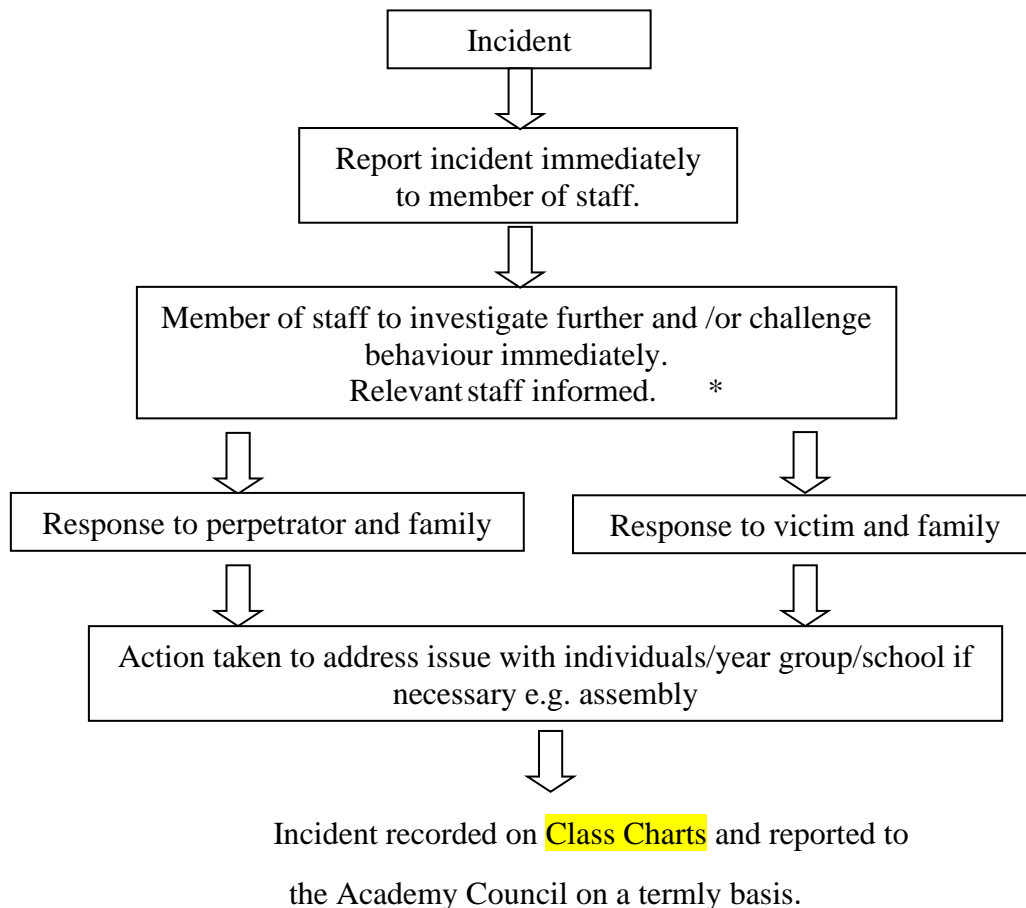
Incident

Report incident immediately to member of staff.

Member of staff to investigate further and /or challenge behaviour immediately.
Relevant staff informed. *

Response to perpetrator and family

Response to victim and family

Action taken to address issue with individuals/year group/school if necessary e.g. assembly

Incident recorded on Class Charts and reported to the Academy Council on a termly basis.